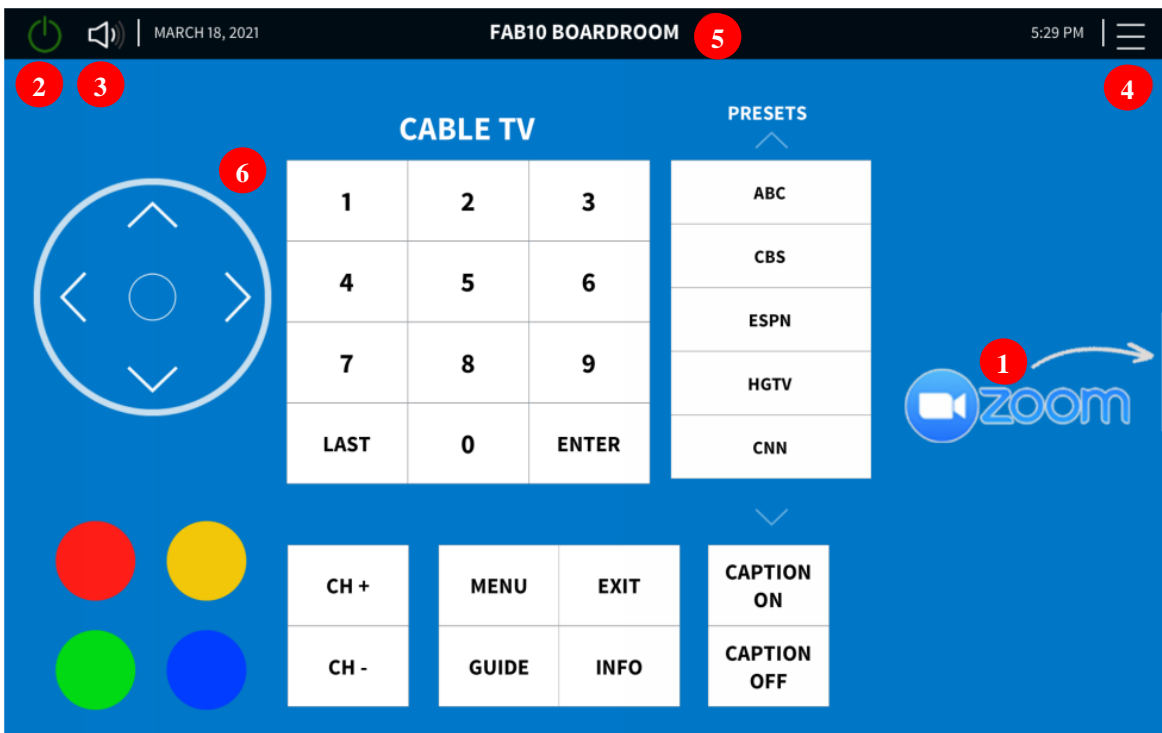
MARCH 18, 2021

FAB10 BOARDROOM

5

5:29 PM

2 3

4

CABLE TV

PRESETS

6

| 1 | 2 | 3 |
|---|---|---|
| 4 | 5 | 6 |
| 7 | 8 | 9 |
| LAST | 0 | ENTER |

ABC
CBS
ESPN
HGTV
CNN

1

zoom

CH +
CH -

MENU
EXIT
GUIDE
INFO

CAPTION ON
CAPTION OFF